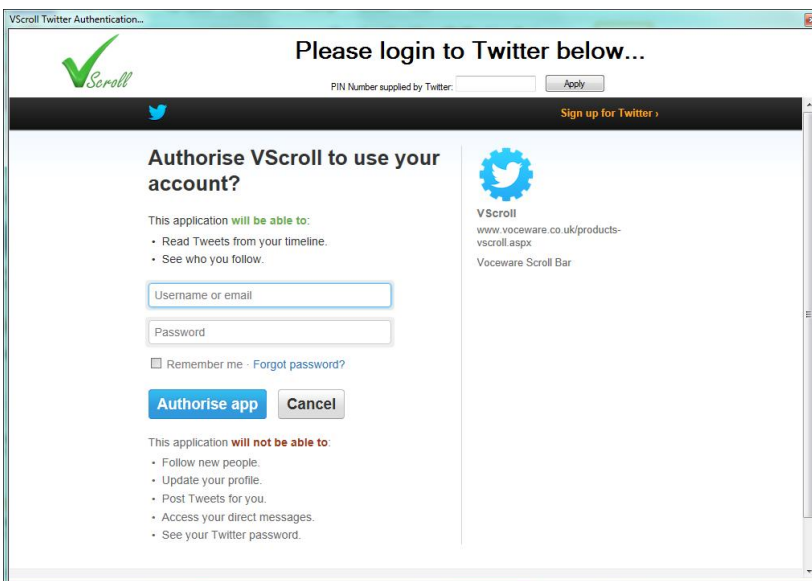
VScroll Twitter Authentication...

VScroll

Please login to Twitter below...

PIN Number supplied by Twitter: Apply

Sign up for Twitter ›

Authorise VScroll to use your account?

This application will be able to:

- Read Tweets from your timeline.
- See who you follow.

Username or email

Password

Remember me · Forgot password?

Authorise app Cancel

This application will not be able to:

- Follow new people.
- Update your profile.
- Post Tweets for you.
- Access your direct messages.
- See your Twitter password.

VScroll

www.voceware.co.uk/products-vscroll.aspx

Voceware Scroll Bar